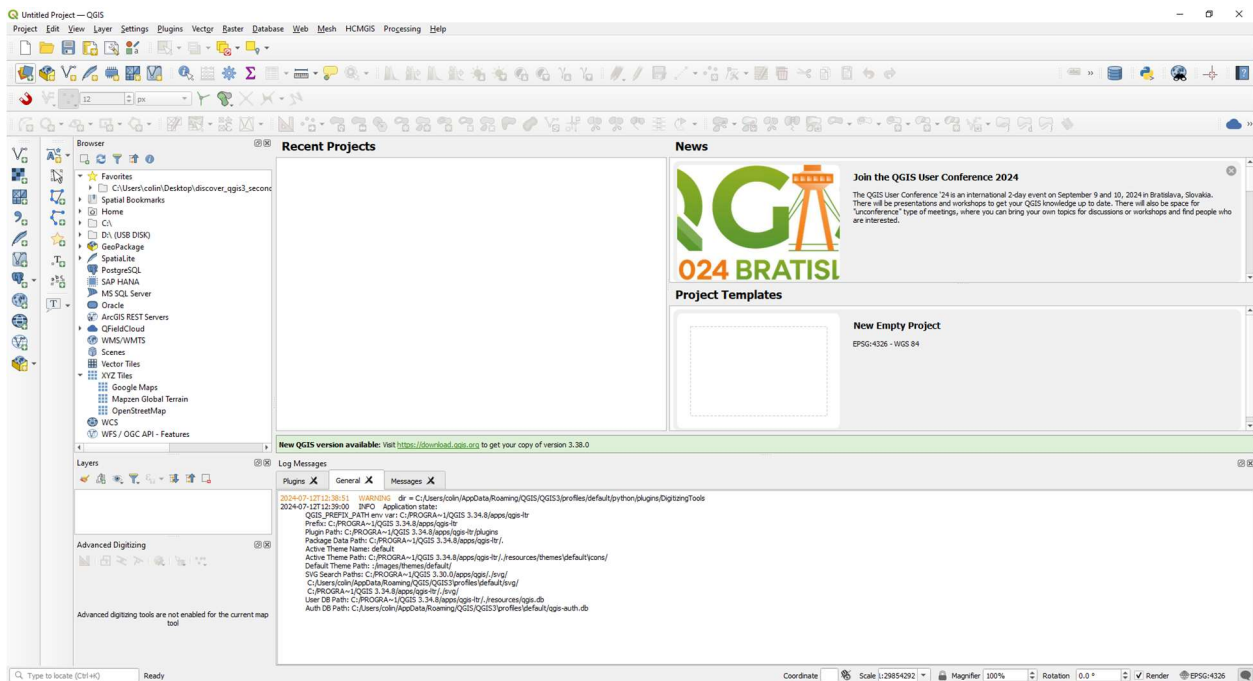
Untitled Project — QGIS

Project Edit View Layer Settings Plugins Vector Raster Database Web Mesh HCMGIS Processing Help

12 px

Browser

Favorites
C:\Users\colin\Desktop\discover_qgis3_second
Spatial Bookmarks
Home
C:\
D:\ (USB DISK)
GeoPackage
SpatiaLite
PostgreSQL
SAP HANA
MS SQL Server
Oracle
ArcGIS REST Servers
QFieldCloud
WMS/WMTS
Scenes
Vector Tiles
XYZ Tiles
Google Maps
Mapzen Global Terrain
OpenStreetMap
WCS
WFS / OGC API - Features

Recent Projects

News

Join the QGIS User Conference 2024

The QGIS User Conference '24 is an international 2-day event on September 9 and 10, 2024 in Bratislava, Slovakia. There will be presentations and workshops to get your QGIS knowledge up to date. There will also be space for "unconference" type of meetings, where you can bring your own topics for discussions or workshops and find people who are interested.

024 BRATISL

Project Templates

New Empty Project

EPSG:4326 - WGS 84

New QGIS version available: Visit https://download.qgis.org to get your copy of version 3.38.0

Layers

Advanced Digitizing

Advanced digitizing tools are not enabled for the current map tool

Log Messages

Plugins General Messages

2024-07-12T12:38:51 WARNING dir = C:/Users/colin/AppData/Roaming/QGIS/QGIS3/profiles/default/python/plugins/DigitizingTools
2024-07-12T12:39:00 INFO Application state:
QGIS_PREFIX_PATH env var: C:/PROGRA~1/QGIS 3.34.8/apps/qgis-ltr
Prefix: C:/PROGRA~1/QGIS 3.34.8/apps/qgis-ltr
Plugin Path: C:/PROGRA~1/QGIS 3.34.8/apps/qgis-ltr/plugins
Package Data Path: C:/PROGRA~1/QGIS 3.34.8/apps/qgis-ltr/.
Active Theme Name: default
Active Theme Path: C:/PROGRA~1/QGIS 3.34.8/apps/qgis-ltr/./resources/themes\default\icons/
Default Theme Path: :/images/themes/default/
SVG Search Paths: C:/PROGRA~1/QGIS 3.30.0/apps/qgis/./svg/
C:/Users/colin/AppData/Roaming/QGIS/QGIS3\profiles\default/svg/
C:/PROGRA~1/QGIS 3.34.8/apps/qgis-ltr/./svg/
User DB Path: C:/PROGRA~1/QGIS 3.34.8/apps/qgis-ltr/./resources/qgis.db
Auth DB Path: C:/Users/colin/AppData/Roaming/QGIS/QGIS3\profiles\default/qgis-auth.db

Type to locate (Ctrl+K) Ready Coordinate Scale 1:29854292 Magnifier 100% Rotation 0.0 ° Render EPSG:4326